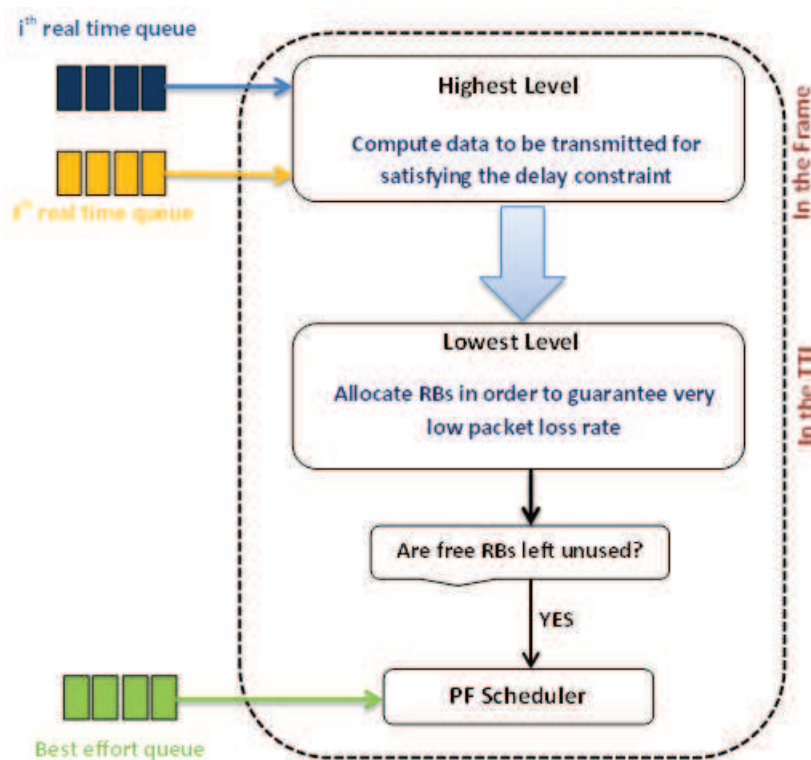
$i^{th}$ real time queue

$I^{th}$ real time queue

Highest Level

Compute data to be transmitted for satisfying the delay constraint

In the Frame

Lowest Level

Allocate RBs in order to guarantee very low packet loss rate

In the TTI

Are free RBs left unused?

YES

PF Scheduler

Best effort queue